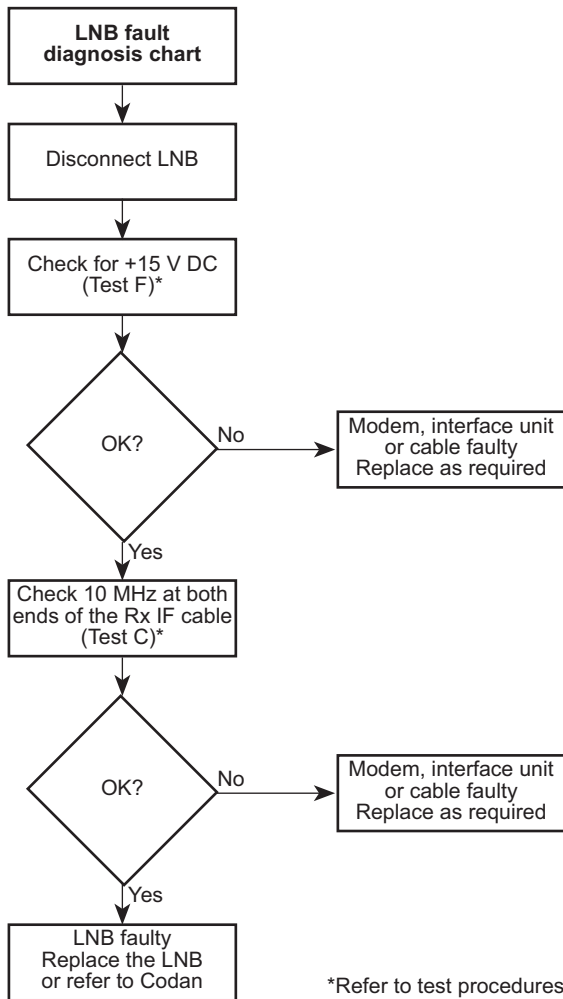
LNB fault diagnosis chart

Disconnect LNB

Check for +15 V DC (Test F)*

OK?

No

Modem, interface unit or cable faulty Replace as required

Yes

Check 10 MHz at both ends of the Rx IF cable (Test C)*

OK?

No

Modem, interface unit or cable faulty Replace as required

Yes

LNB faulty Replace the LNB or refer to Codan

*Refer to test procedures